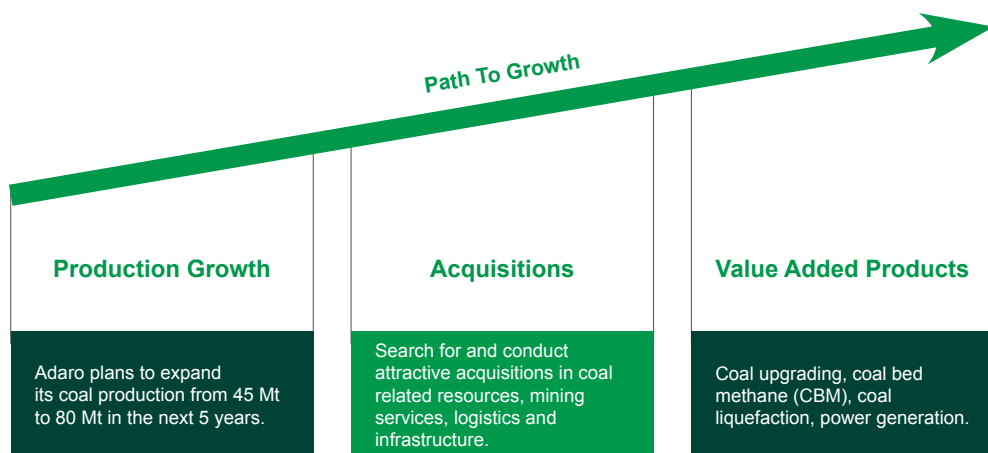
Path To Growth

Production Growth

Adaro plans to expand its coal production from 45 Mt to 80 Mt in the next 5 years.

Acquisitions

Search for and conduct attractive acquisitions in coal related resources, mining services, logistics and infrastructure.

Value Added Products

Coal upgrading, coal bed methane (CBM), coal liquefaction, power generation.